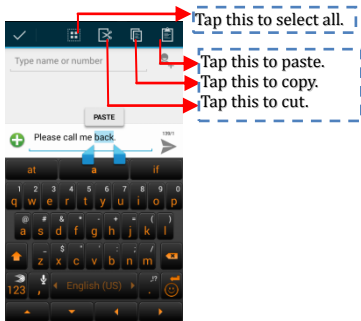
Tap this to select all.

Tap this to paste.
Tap this to copy.
Tap this to cut.

Type name or number

PASTE

Please call me back

159/1

at a if

1 2 3 4 5 6 7 8 9 0
q w e r t y u i o p
@ # & * - + = ( )
a s d f g h j k l
_ $ " ' : ; / ?
z x c v b n m
123 English (US) .